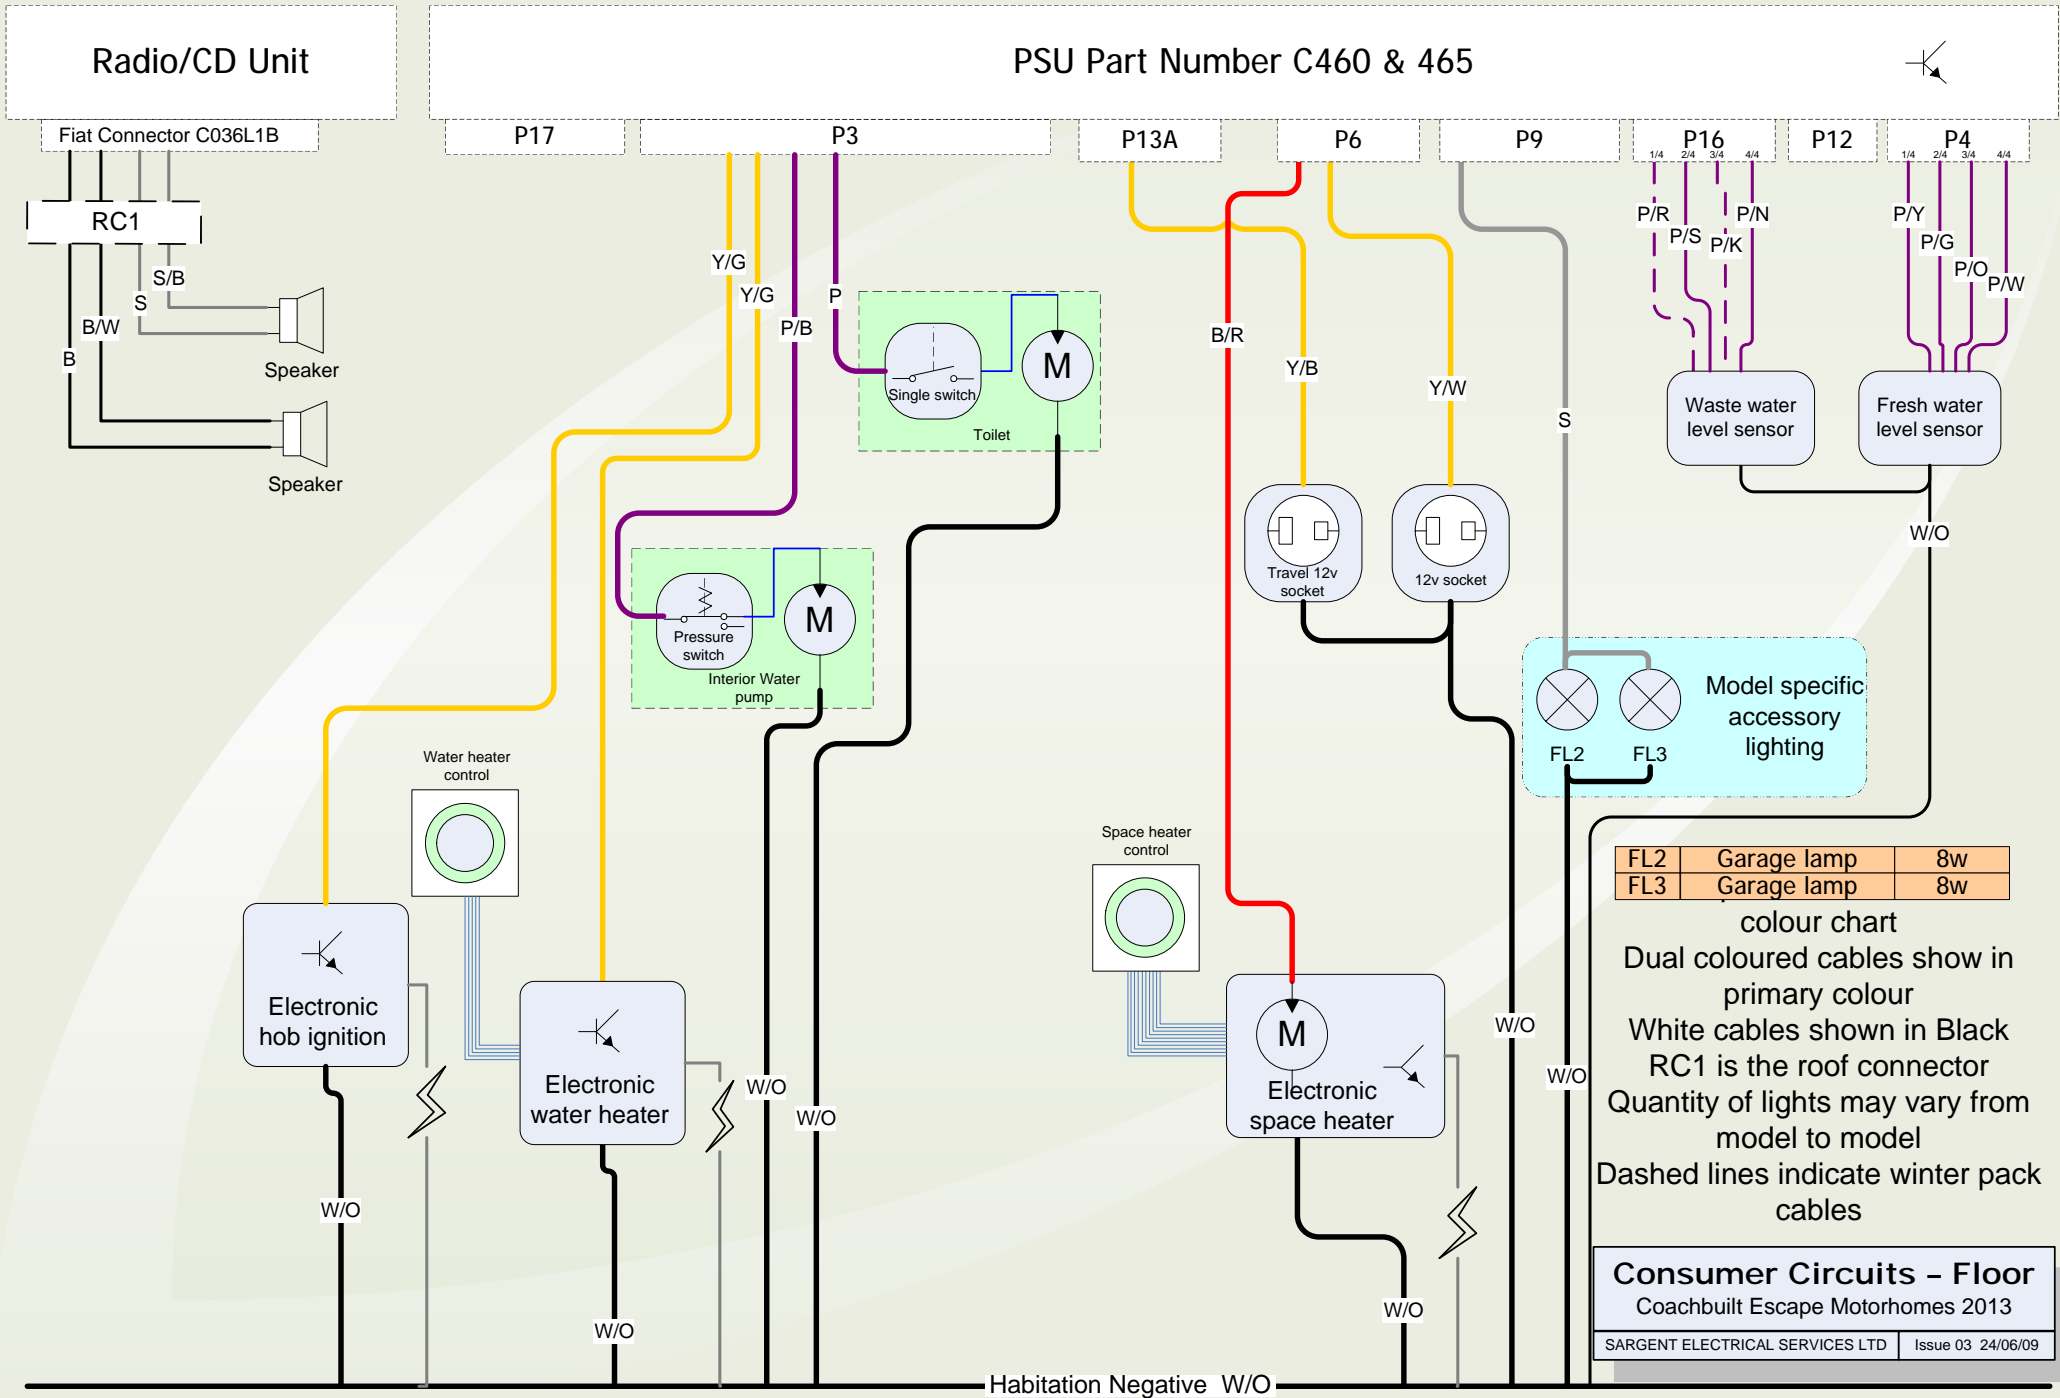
Radio/CD Unit

PSU Part Number C460 & 465

Fiat Connector C036L1B

P17

P3

P13A

P6

P9

P16

P12

P4

1/4 2/4 3/4 4/4

1/4 2/4 3/4 4/4

RC1

S/B

S

B/W

B

Speaker

Speaker

Y/G

Y/G

P/B

P

Single switch

M

Toilet

B/R

Y/B

Y/W

S

P/R

P/S

P/K

P/N

P/Y

P/G

P/O

P/W

Waste water level sensor

Fresh water level sensor

W/O

Pressure switch

M

Interior Water pump

Travel 12v socket

12v socket

FL2

FL3

Model specific accessory lighting

Water heater control

Space heater control

Electronic hob ignition

Electronic water heater

M

Electronic space heater

W/O

W/O

W/O

W/O

W/O

W/O

W/O

W/O

| FL2 | Garage lamp | 8w |
|---|---|---|
| FL3 | Garage lamp | 8w |

colour chart
Dual coloured cables show in primary colour
White cables shown in Black
RC1 is the roof connector
Quantity of lights may vary from model to model
Dashed lines indicate winter pack cables

Consumer Circuits – Floor
Coachbuilt Escape Motorhomes 2013

SARGENT ELECTRICAL SERVICES LTD | Issue 03 24/06/09

Habitation Negative W/O